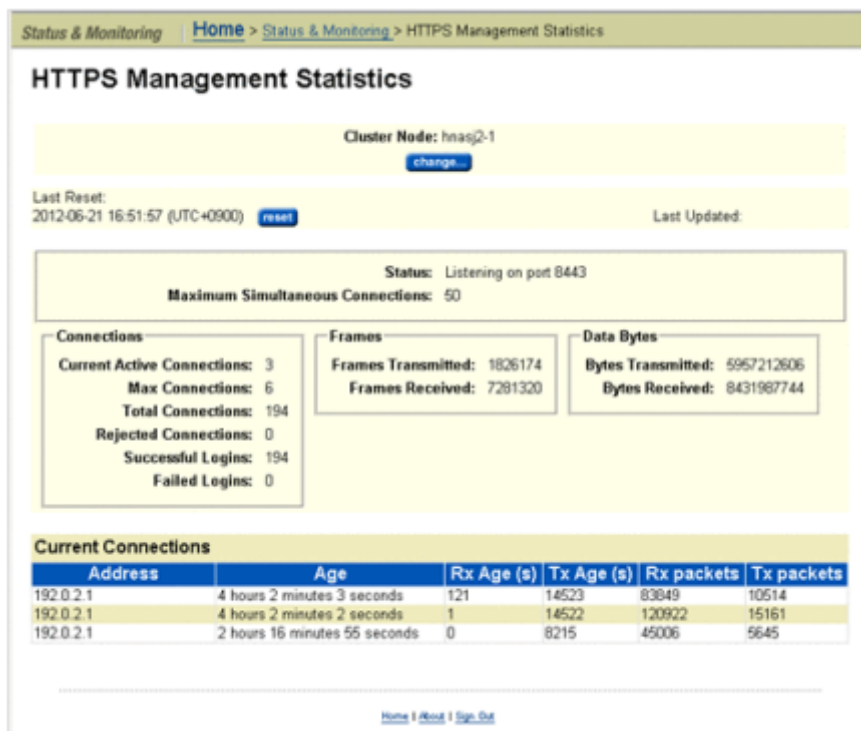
Status & Monitoring | Home > Status & Monitoring > HTTPS Management Statistics

HTTPS Management Statistics

Cluster Node: hnasj2-1
change...

Last Reset:
2012-06-21 16:51:57 (UTC+0900) reset

Last Updated:

Status: Listening on port 8443
Maximum Simultaneous Connections: 50

Connections
Current Active Connections: 3
Max Connections: 6
Total Connections: 194
Rejected Connections: 0
Successful Logins: 194
Failed Logins: 0

Frames
Frames Transmitted: 1826174
Frames Received: 7281320

Data Bytes
Bytes Transmitted: 5957212606
Bytes Received: 8431987744

Current Connections

| Address | Age | Rx Age (s) | Tx Age (s) | Rx packets | Tx packets |
|---|---|---|---|---|---|
| 192.0.2.1 | 4 hours 2 minutes 3 seconds | 121 | 14523 | 83849 | 10514 |
| 192.0.2.1 | 4 hours 2 minutes 2 seconds | 1 | 14522 | 120922 | 15161 |
| 192.0.2.1 | 2 hours 16 minutes 55 seconds | 0 | 8215 | 45006 | 5645 |

Home | About | Sign Out